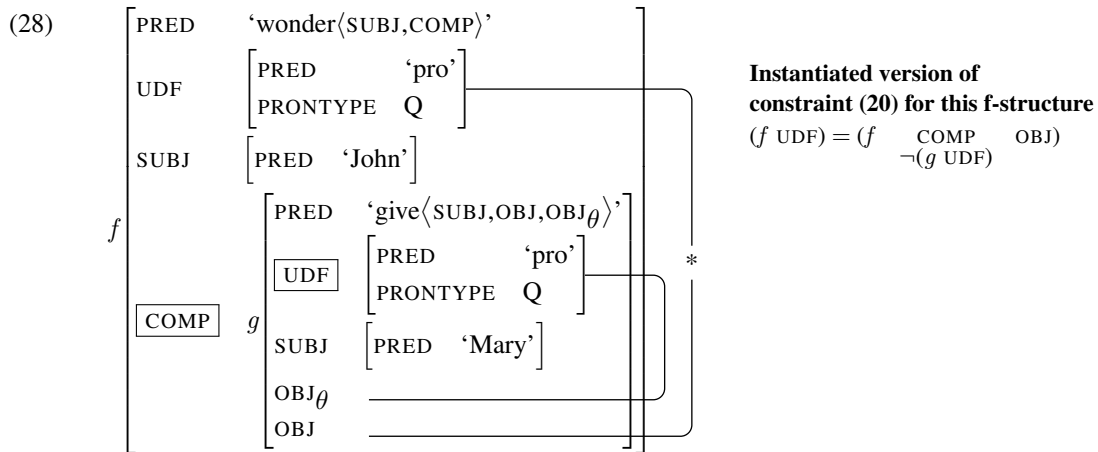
(28)

PRED 'wonder⟨SUBJ,COMP⟩'

UDF [PRED 'pro' / PRONTYPE Q]

SUBJ [PRED 'John']

$f$

COMP $g$ [PRED 'give⟨SUBJ,OBJ,OBJ$_{\theta}$⟩' / UDF [PRED 'pro' / PRONTYPE Q] / SUBJ [PRED 'Mary'] / OBJ$_{\theta}$ / OBJ]

*

**Instantiated version of constraint (20) for this f-structure**

$(f\ \text{UDF}) = (f\ \underset{\neg(g\ \text{UDF})}{\text{COMP}}\ \text{OBJ})$